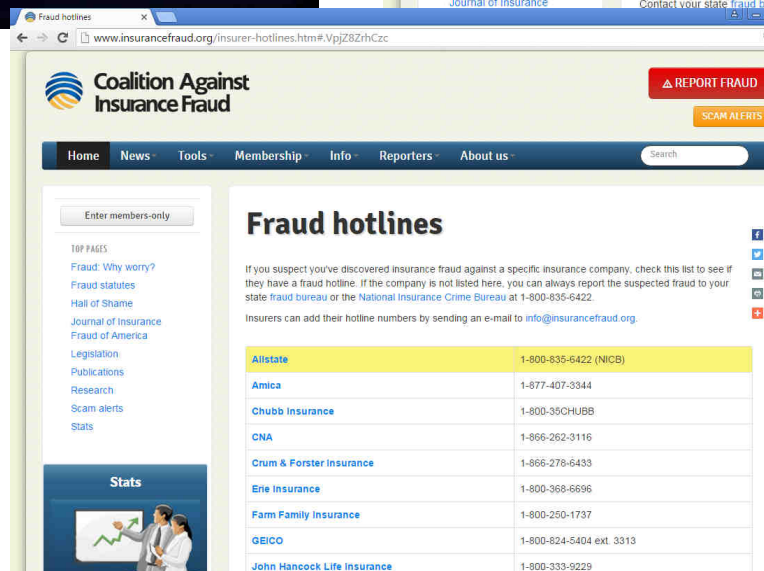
Fraud hotlines ×

Journal of Insurance

Contact your state fraud b

www.insurancefraud.org/insurer-hotlines.htm#.VpjZ8ZrhCzc

Coalition Against Insurance Fraud

REPORT FRAUD

SCAM ALERTS

Home News Tools Membership Info Reporters About us

Search

Enter members-only

TOP PAGES

Fraud: Why worry?

Fraud statutes

Hall of Shame

Journal of Insurance Fraud of America

Legislation

Publications

Research

Scam alerts

Stats

Stats

Fraud hotlines

If you suspect you've discovered insurance fraud against a specific insurance company, check this list to see if they have a fraud hotline. If the company is not listed here, you can always report the suspected fraud to your state fraud bureau or the National Insurance Crime Bureau at 1-800-835-6422.

Insurers can add their hotline numbers by sending an e-mail to info@insurancefraud.org.

| | |
|---|---|
| Allstate | 1-800-835-6422 (NICB) |
| Amica | 1-877-407-3344 |
| Chubb Insurance | 1-800-35CHUBB |
| CNA | 1-866-262-3116 |
| Crum & Forster Insurance | 1-866-278-6433 |
| Erie Insurance | 1-800-368-6696 |
| Farm Family Insurance | 1-800-250-1737 |
| GEICO | 1-800-824-5404 ext. 3313 |
| John Hancock Life Insurance | 1-800-333-9229 |